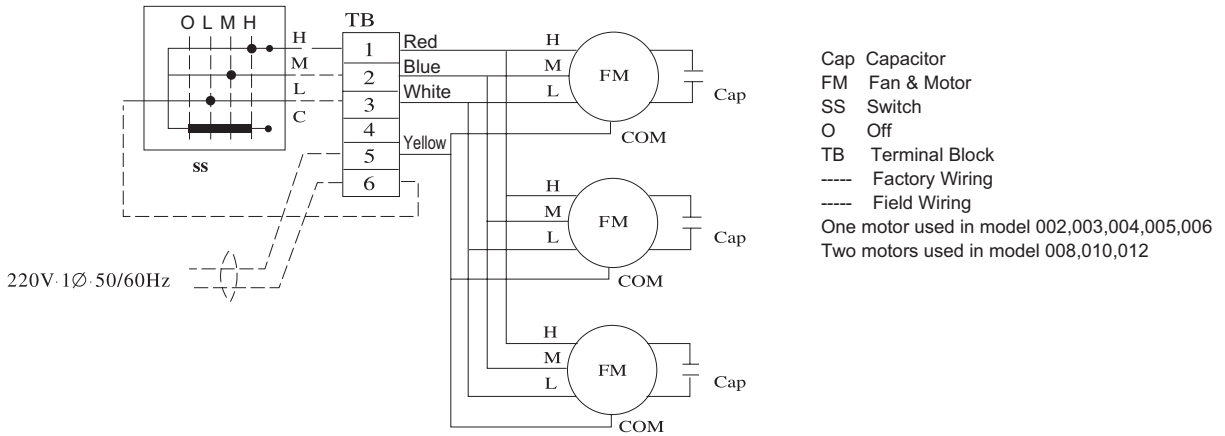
O L M H

H

M

L

C

SS

TB

1

2

3

4

5

6

Red

Blue

White

Yellow

220V 1Ø 50/60Hz

H

M

L

FM

Cap

COM

H

M

L

FM

Cap

COM

H

M

L

FM

Cap

COM

Cap Capacitor
FM Fan & Motor
SS Switch
O Off
TB Terminal Block
----- Factory Wiring
----- Field Wiring
One motor used in model 002,003,004,005,006
Two motors used in model 008,010,012